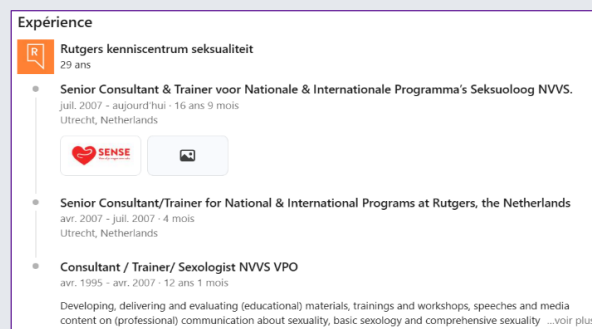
Expérience

Rutgers kenniscentrum seksualiteit
29 ans

Senior Consultant & Trainer voor Nationale & Internationale Programma's Seksuoloog NVVS.
juil. 2007 - aujourd'hui · 16 ans 9 mois
Utrecht, Netherlands

SENSE

Senior Consultant/Trainer for National & International Programs at Rutgers, the Netherlands
avr. 2007 - juil. 2007 · 4 mois
Utrecht, Netherlands

Consultant / Trainer/ Sexologist NVVS VPO
avr. 1995 - avr. 2007 · 12 ans 1 mois

Developing, delivering and evaluating (educational) materials, trainings and workshops, speeches and media content on (professional) communication about sexuality, basic sexology and comprehensive sexuality ...voir plus